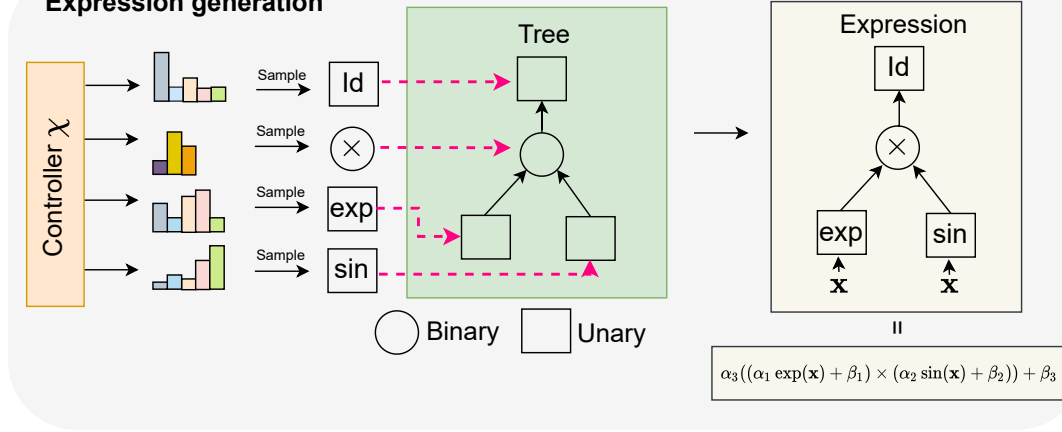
Expression generation

Controller $\chi$

Sample
Id

Sample
$\times$

Sample
exp

Sample
sin

Tree

Binary
Unary

Expression
Id
$\times$
exp
sin
$\mathbf{x}$
$\mathbf{x}$

II

$\alpha_3((\alpha_1 \exp(\mathbf{x}) + \beta_1) \times (\alpha_2 \sin(\mathbf{x}) + \beta_2)) + \beta_3$